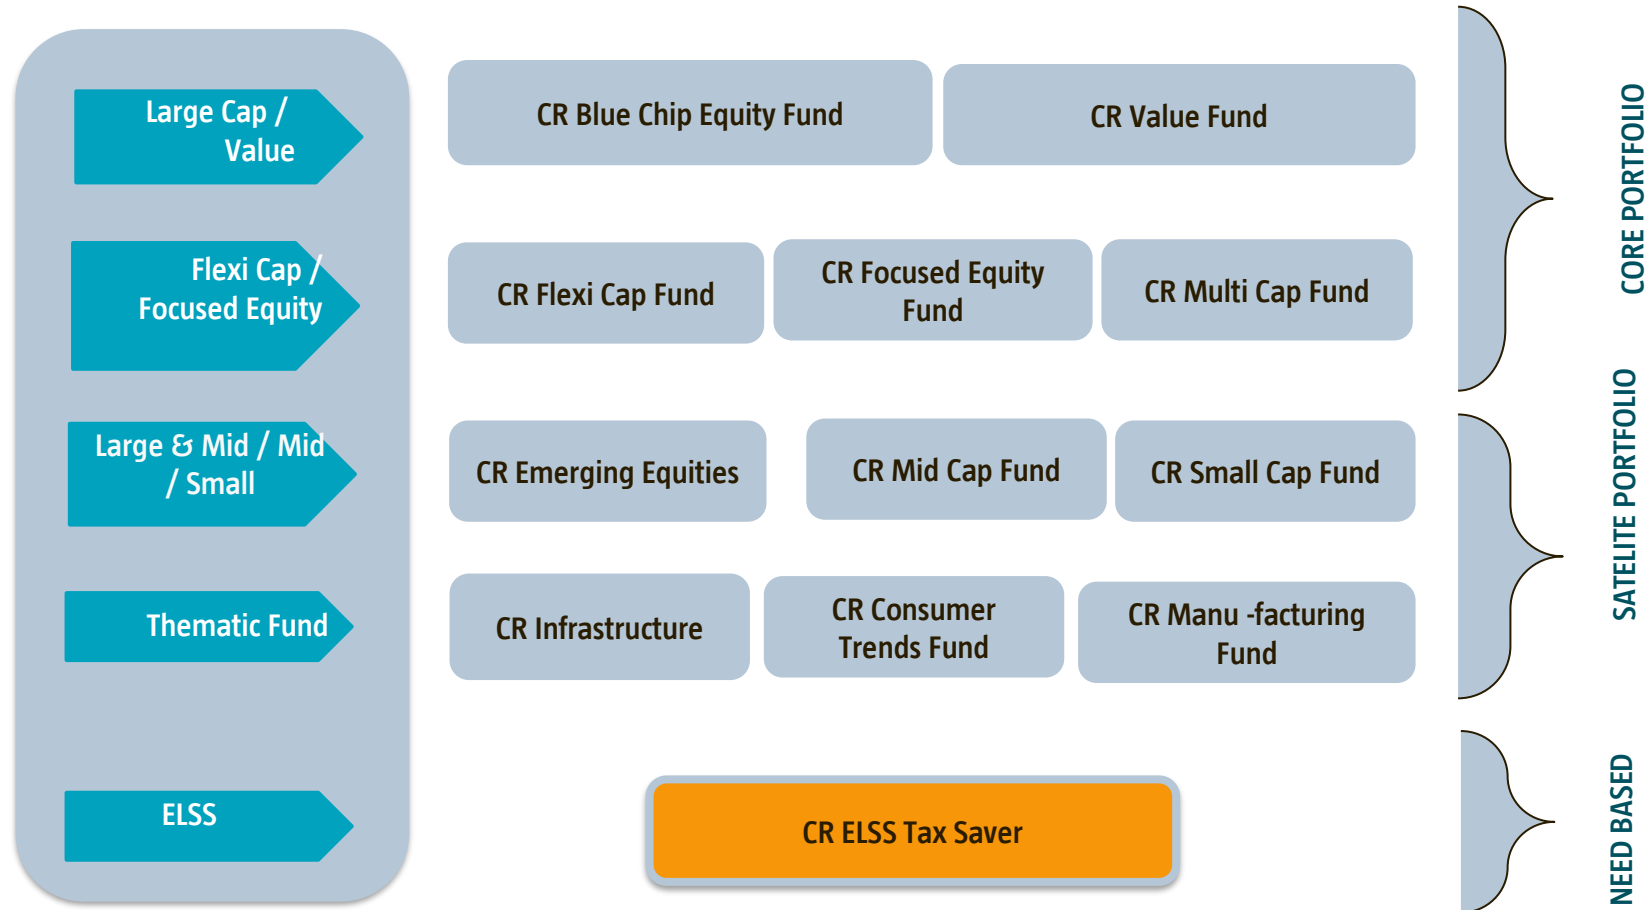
Large Cap / Value

Flexi Cap / Focused Equity

Large & Mid / Mid / Small

Thematic Fund

ELSS

CR Blue Chip Equity Fund

CR Value Fund

CR Flexi Cap Fund

CR Focused Equity Fund

CR Multi Cap Fund

CR Emerging Equities

CR Mid Cap Fund

CR Small Cap Fund

CR Infrastructure

CR Consumer Trends Fund

CR Manu -facturing Fund

CR ELSS Tax Saver

CORE PORTFOLIO

SATELITE PORTFOLIO

NEED BASED